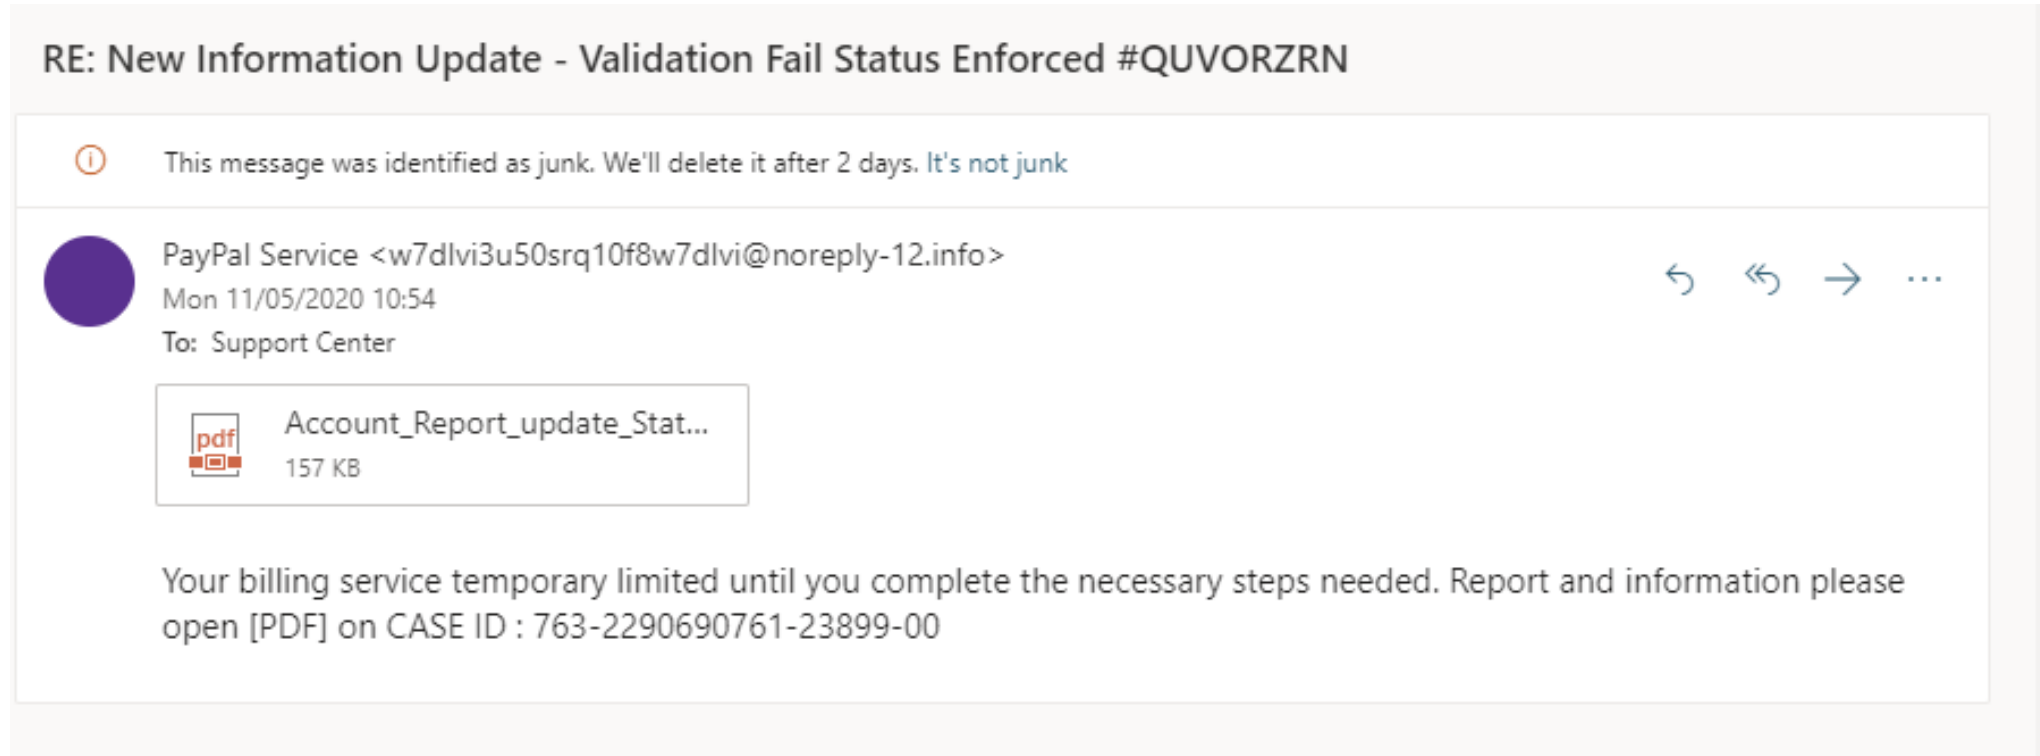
RE: New Information Update - Validation Fail Status Enforced #QUVORZRN

This message was identified as junk. We'll delete it after 2 days. It's not junk

PayPal Service <w7dlvi3u50srq10f8w7dlvi@noreply-12.info>
Mon 11/05/2020 10:54
To: Support Center

pdf
Account_Report_update_Stat...
157 KB

Your billing service temporary limited until you complete the necessary steps needed. Report and information please open [PDF] on CASE ID : 763-2290690761-23899-00